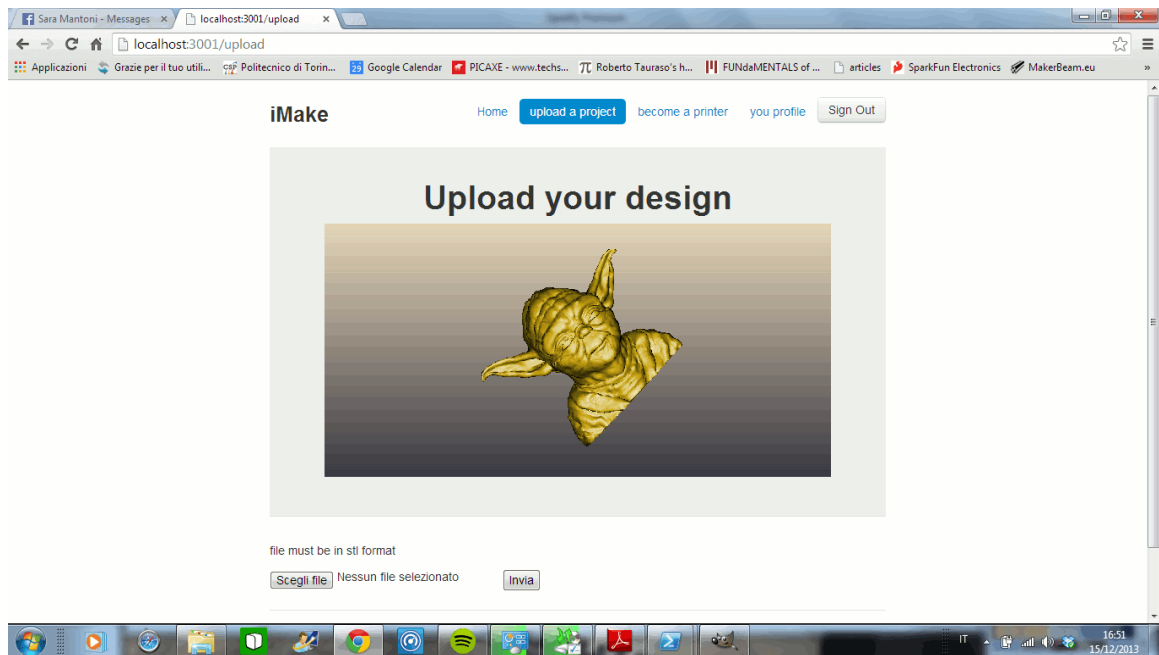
Sara Mantoni - Messages ×
localhost:3001/upload ×
Spotify Premium

localhost:3001/upload

Applicazioni  Grazie per il tuo utili...  Politecnico di Torin...  Google Calendar  PICAXE - www.techs...  Roberto Taurasо's h...  FUNdaMENTALS of ...  articles  SparkFun Electronics  MakerBeam.eu  »

iMake

Home  upload a project  become a printer  you profile  Sign Out

Upload your design

file must be in stl format

Scegli file  Nessun file selezionato  Invia

IT  16:51  15/12/2013